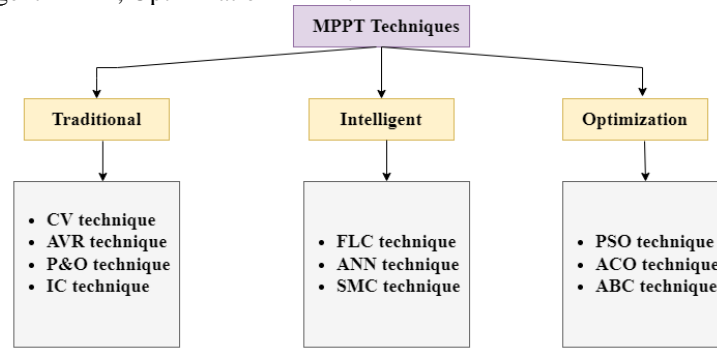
MPPT Techniques

Traditional

Intelligent

Optimization

- CV technique
- AVR technique
- P&O technique
- IC technique

- FLC technique
- ANN technique
- SMC technique

- PSO technique
- ACO technique
- ABC technique